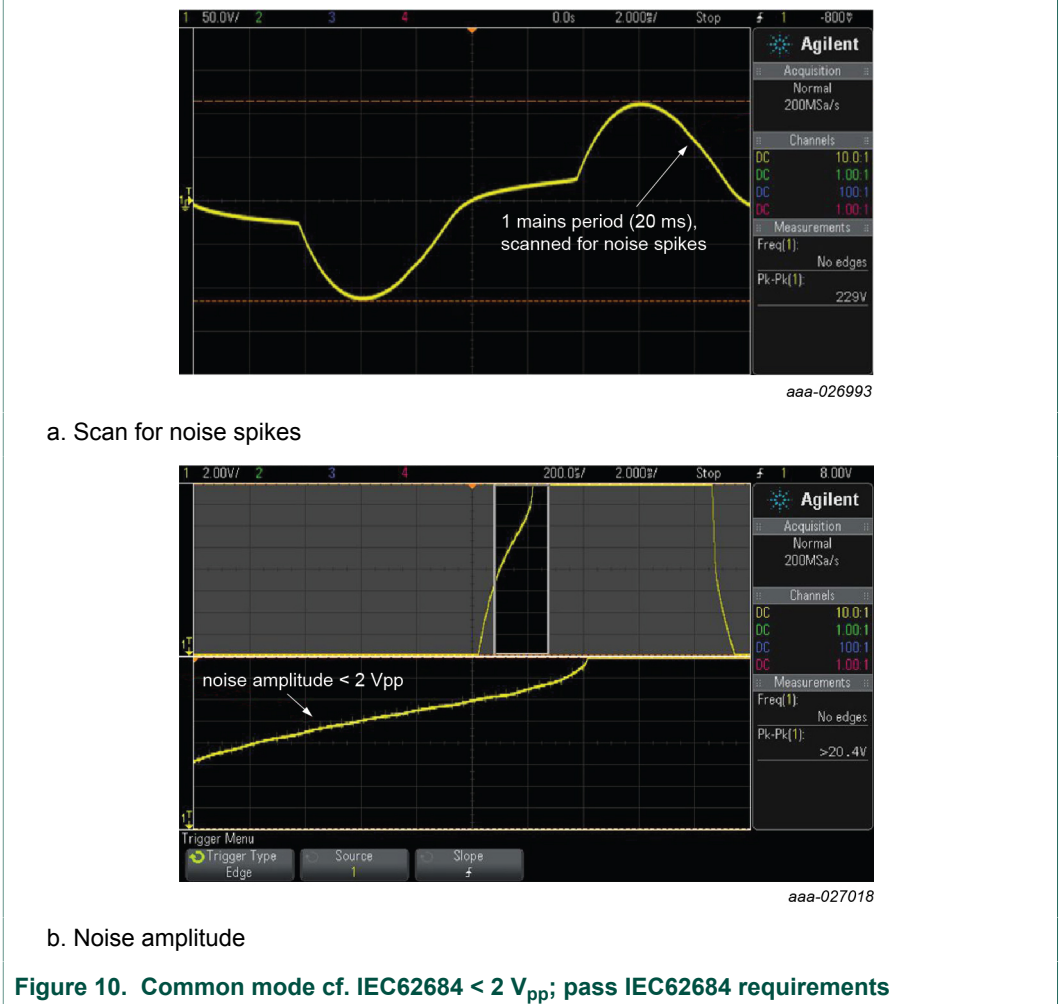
1 50.0V/ 2 3 4 0.0s 2.000ms/ Stop 1 -800V

Agilent
Acquisition
Normal
200MSa/s
Channels
DC 10.0:1
DC 1.00:1
DC 100:1
DC 1.00:1
Measurements
Freq(1):
No edges
Pk-Pk(1):
229V

1 mains period (20 ms), scanned for noise spikes

aaa-026993

a. Scan for noise spikes

1 2.00V/ 2 3 4 200.0s/ 2.000ms/ Stop 1 8.00V

Agilent
Acquisition
Normal
200MSa/s
Channels
DC 10.0:1
DC 1.00:1
DC 100:1
DC 1.00:1
Measurements
Freq(1):
No edges
Pk-Pk(1):
>20.4V

noise amplitude < 2 Vpp

Trigger Menu
Trigger Type
Edge
Source
1
Slope

aaa-027018

b. Noise amplitude

Figure 10. Common mode cf. IEC62684 < 2 $V_{pp}$; pass IEC62684 requirements